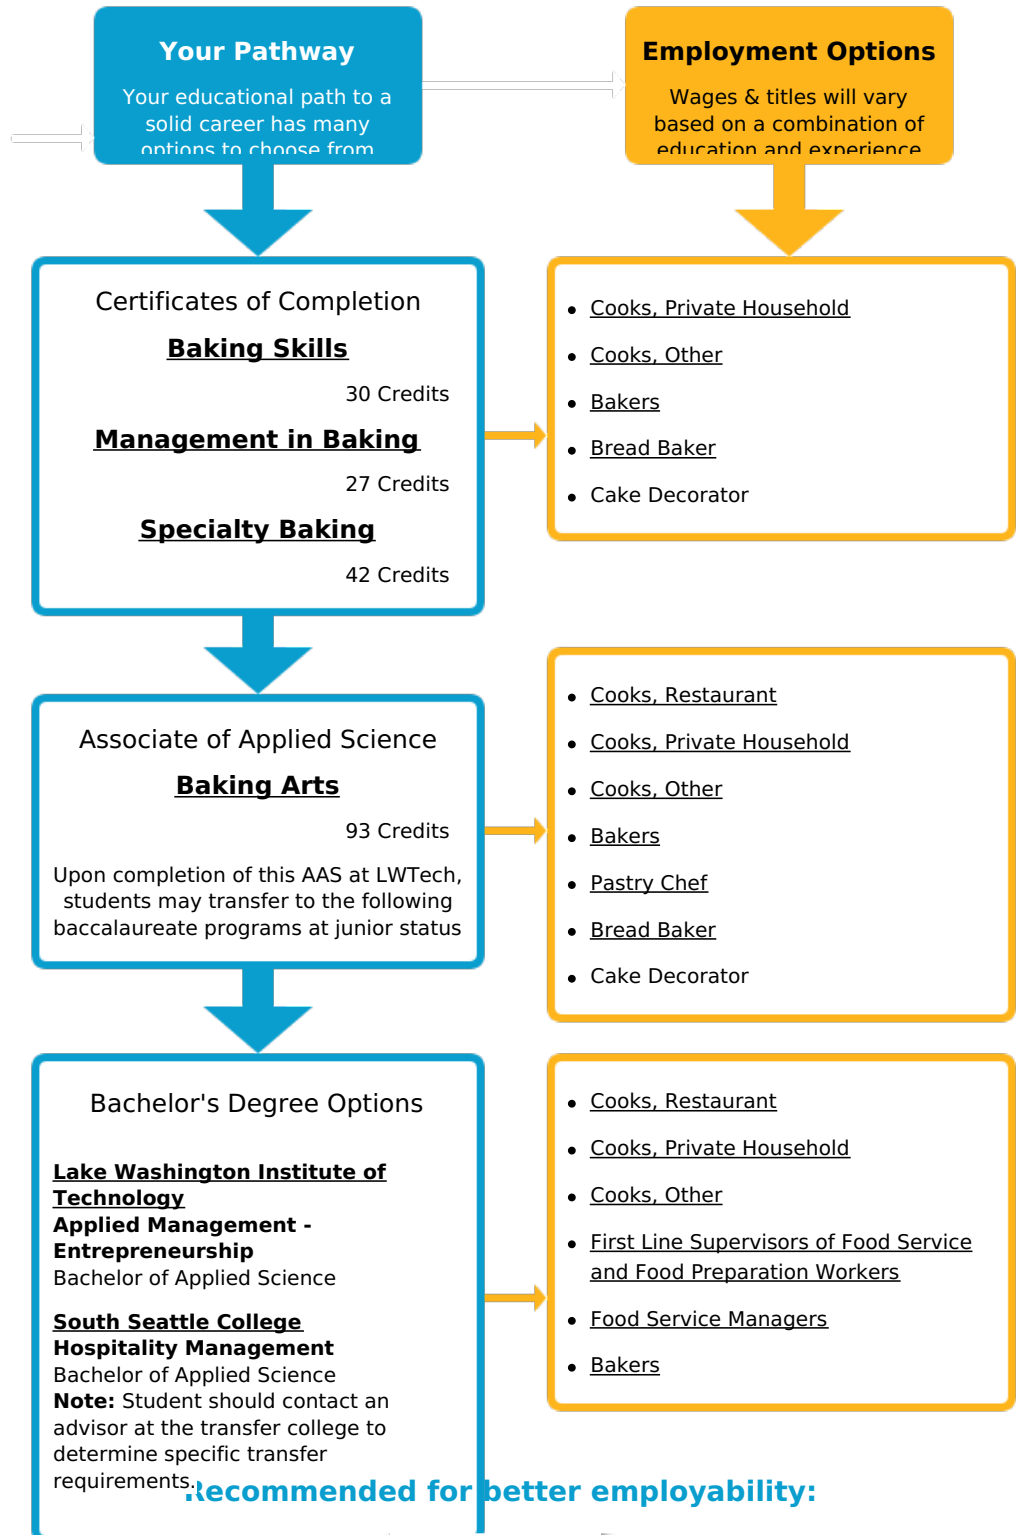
Your Pathway

Your educational path to a solid career has many options to choose from

Employment Options

Wages & titles will vary based on a combination of education and experience

Certificates of Completion

Baking Skills

30 Credits

Management in Baking

27 Credits

Specialty Baking

42 Credits

- Cooks, Private Household
- Cooks, Other
- Bakers
- Bread Baker
- Cake Decorator

Associate of Applied Science

Baking Arts

93 Credits

Upon completion of this AAS at LWTech, students may transfer to the following baccalaureate programs at junior status

- Cooks, Restaurant
- Cooks, Private Household
- Cooks, Other
- Bakers
- Pastry Chef
- Bread Baker
- Cake Decorator

Bachelor's Degree Options

Lake Washington Institute of Technology
Applied Management - Entrepreneurship
Bachelor of Applied Science

South Seattle College
Hospitality Management
Bachelor of Applied Science
Note: Student should contact an advisor at the transfer college to determine specific transfer requirements.

- Cooks, Restaurant
- Cooks, Private Household
- Cooks, Other
- First Line Supervisors of Food Service and Food Preparation Workers
- Food Service Managers
- Bakers

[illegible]ecommended for better employability: